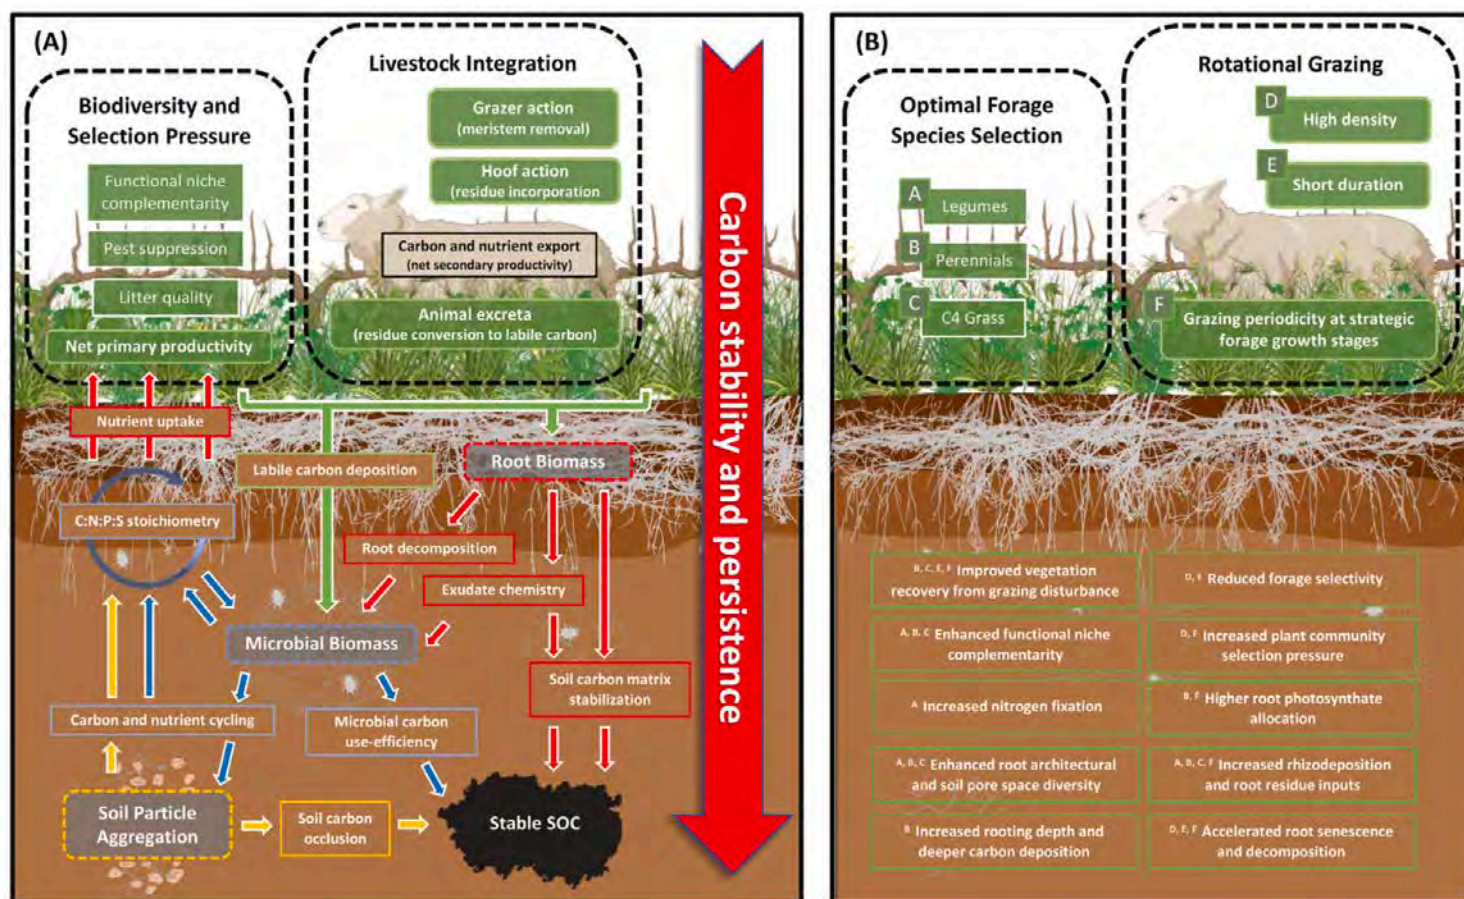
(A)

Biodiversity and Selection Pressure

Functional niche complementarity

Pest suppression

Litter quality

Net primary productivity

Livestock Integration

Grazer action (meristem removal)

Hoof action (residue incorporation)

Carbon and nutrient export (net secondary productivity)

Animal excreta (residue conversion to labile carbon)

Carbon stability and persistence

Nutrient uptake

Labile carbon deposition

Root Biomass

C:N:P:S stoichiometry

Root decomposition

Exudate chemistry

Microbial Biomass

Soil carbon matrix stabilization

Carbon and nutrient cycling

Microbial carbon use-efficiency

Soil Particle Aggregation

Soil carbon occlusion

Stable SOC

(B)

Optimal Forage Species Selection

A Legumes

B Perennials

C C4 Grass

Rotational Grazing

D High density

E Short duration

F Grazing periodicity at strategic forage growth stages

$^{B,C,E,F}$ Improved vegetation recovery from grazing disturbance

$^{D,F}$ Reduced forage selectivity

$^{A,B,C}$ Enhanced functional niche complementarity

$^{D,F}$ Increased plant community selection pressure

$^{A}$ Increased nitrogen fixation

$^{B,F}$ Higher root photosynthate allocation

$^{A,B,C}$ Enhanced root architectural and soil pore space diversity

$^{A,B,C,F}$ Increased rhizodeposition and root residue inputs

$^{B}$ Increased rooting depth and deeper carbon deposition

$^{D,E,F}$ Accelerated root senescence and decomposition